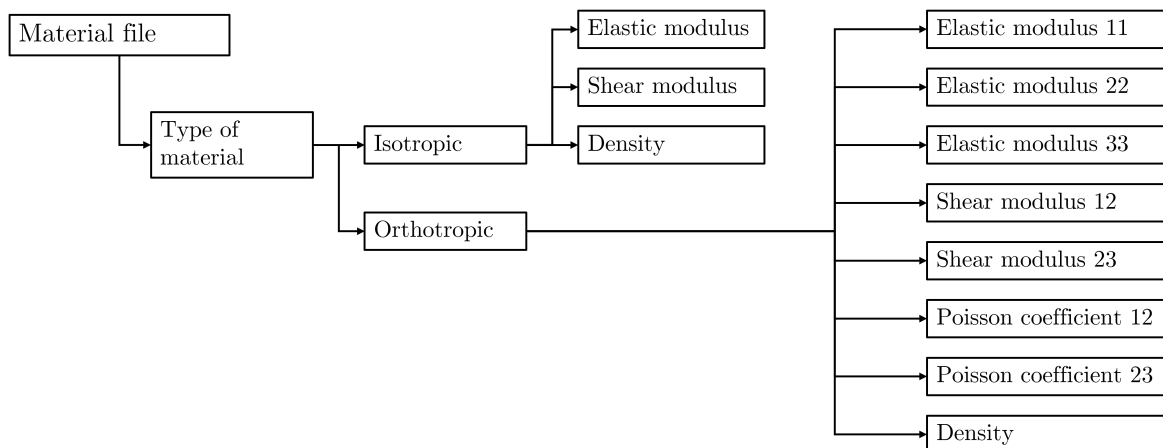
Material file

Type of material

Isotropic

Orthotropic

Elastic modulus

Shear modulus

Density

Elastic modulus 11

Elastic modulus 22

Elastic modulus 33

Shear modulus 12

Shear modulus 23

Poisson coefficient 12

Poisson coefficient 23

Density